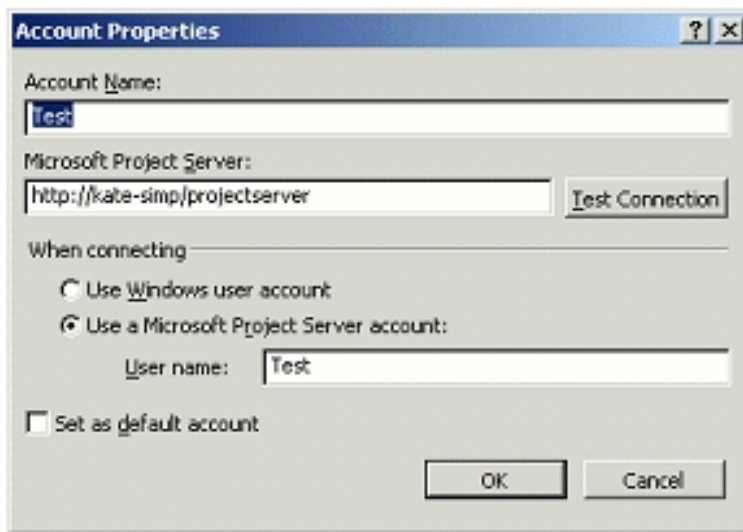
Account Properties

?
X

Account Name:

Test

Microsoft Project Server:

http://kate-simp/projectserver

Test Connection

When connecting

Use Windows user account

Use a Microsoft Project Server account:

User name:

Test

Set as default account

OK

Cancel